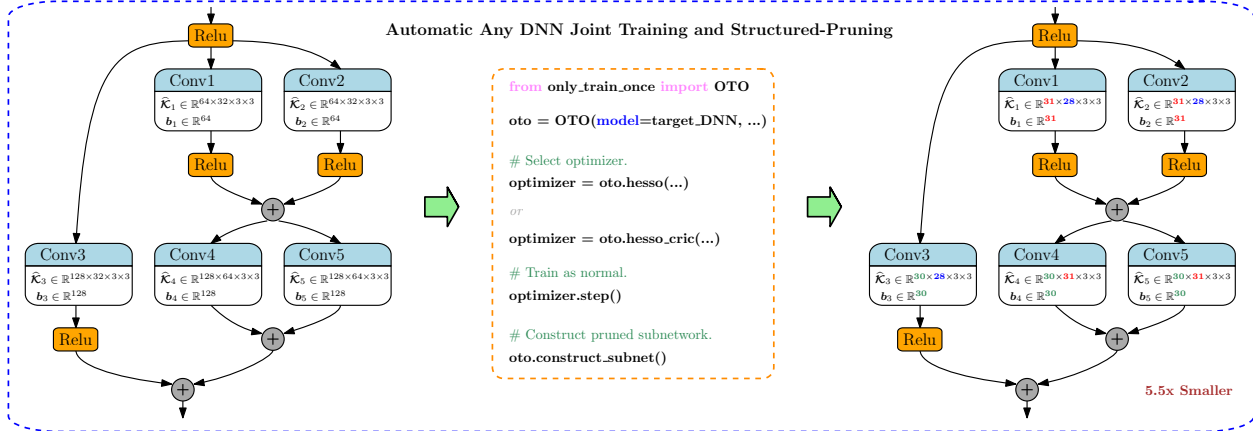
Automatic Any DNN Joint Training and Structured-Pruning

Relu

Conv1
$\widehat{\mathcal{K}}_1 \in \mathbb{R}^{64\times32\times3\times3}$
$b_1 \in \mathbb{R}^{64}$

Conv2
$\widehat{\mathcal{K}}_2 \in \mathbb{R}^{64\times32\times3\times3}$
$b_2 \in \mathbb{R}^{64}$

Relu

Relu

+

Conv3
$\widehat{\mathcal{K}}_3 \in \mathbb{R}^{128\times32\times3\times3}$
$b_3 \in \mathbb{R}^{128}$

Conv4
$\widehat{\mathcal{K}}_4 \in \mathbb{R}^{128\times64\times3\times3}$
$b_4 \in \mathbb{R}^{128}$

Conv5
$\widehat{\mathcal{K}}_5 \in \mathbb{R}^{128\times64\times3\times3}$
$b_5 \in \mathbb{R}^{128}$

Relu

+

+

from only_train_once import OTO

oto = OTO(model=target_DNN, ...)

# Select optimizer.
optimizer = oto.hesso(...)

or

optimizer = oto.hesso_cric(...)

# Train as normal.
optimizer.step()

# Construct pruned subnetwork.
oto.construct_subnet()

Relu

Conv1
$\widehat{\mathcal{K}}_1 \in \mathbb{R}^{31\times28\times3\times3}$
$b_1 \in \mathbb{R}^{31}$

Conv2
$\widehat{\mathcal{K}}_2 \in \mathbb{R}^{31\times28\times3\times3}$
$b_2 \in \mathbb{R}^{31}$

Relu

Relu

+

Conv3
$\widehat{\mathcal{K}}_3 \in \mathbb{R}^{30\times28\times3\times3}$
$b_3 \in \mathbb{R}^{30}$

Conv4
$\widehat{\mathcal{K}}_4 \in \mathbb{R}^{30\times31\times3\times3}$
$b_4 \in \mathbb{R}^{30}$

Conv5
$\widehat{\mathcal{K}}_5 \in \mathbb{R}^{30\times31\times3\times3}$
$b_5 \in \mathbb{R}^{30}$

Relu

+

+

5.5x Smaller